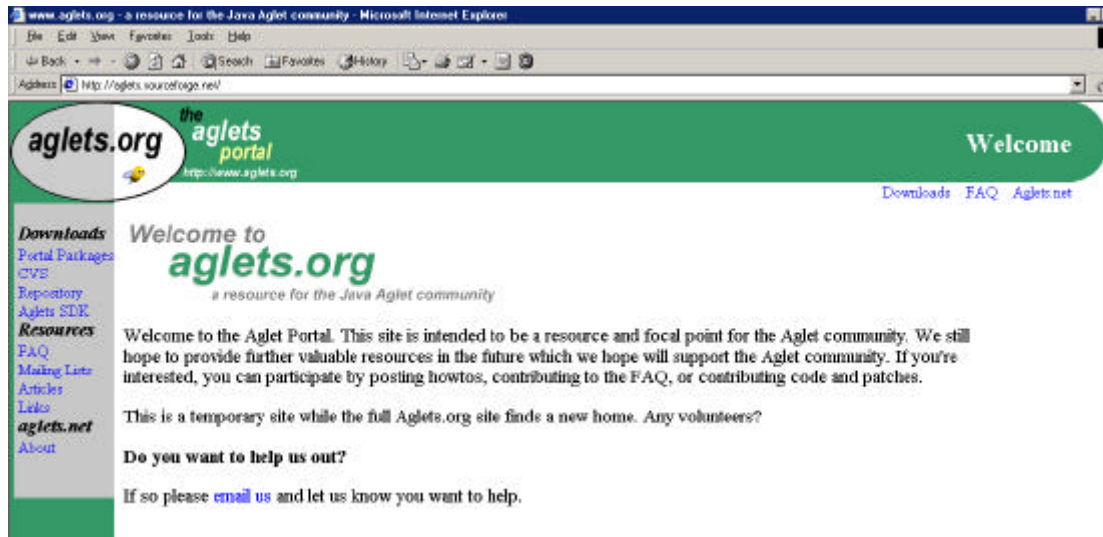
www.aglets.org - a resource for the Java Aglet community - Microsoft Internet Explorer

File Edit View Favorites Tools Help

Back Search Favorites History

Address http://aglets.sourceforge.net/

aglets.org

the aglets portal

http://www.aglets.org

Welcome

Downloads FAQ Aglets.net

Downloads
Portal Packages
CVS Repository
Aglets SDK
Resources
FAQ
Mailing Lists
Articles
Links
aglets.net
About

Welcome to aglets.org

a resource for the Java Aglet community

Welcome to the Aglet Portal. This site is intended to be a resource and focal point for the Aglet community. We still hope to provide further valuable resources in the future which we hope will support the Aglet community. If you're interested, you can participate by posting howtos, contributing to the FAQ, or contributing code and patches.

This is a temporary site while the full Aglets.org site finds a new home. Any volunteers?

Do you want to help us out?

If so please email us and let us know you want to help.